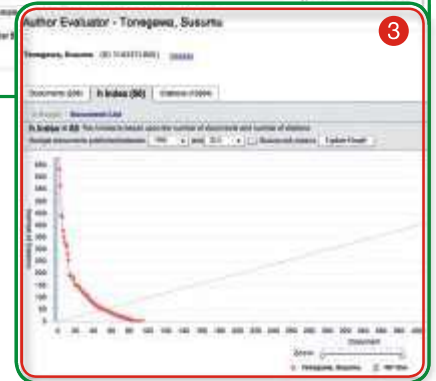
Author Evaluator - Tonegawa, Susumu

3

Tonegawa, Susumu (ID: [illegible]) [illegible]

Documents (296) | h Index (96) | Citations ([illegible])

h Graph | Document List

h Index = 96 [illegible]

Analyze documents published between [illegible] and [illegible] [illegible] Update Graph

Tonegawa, Susumu | h Index